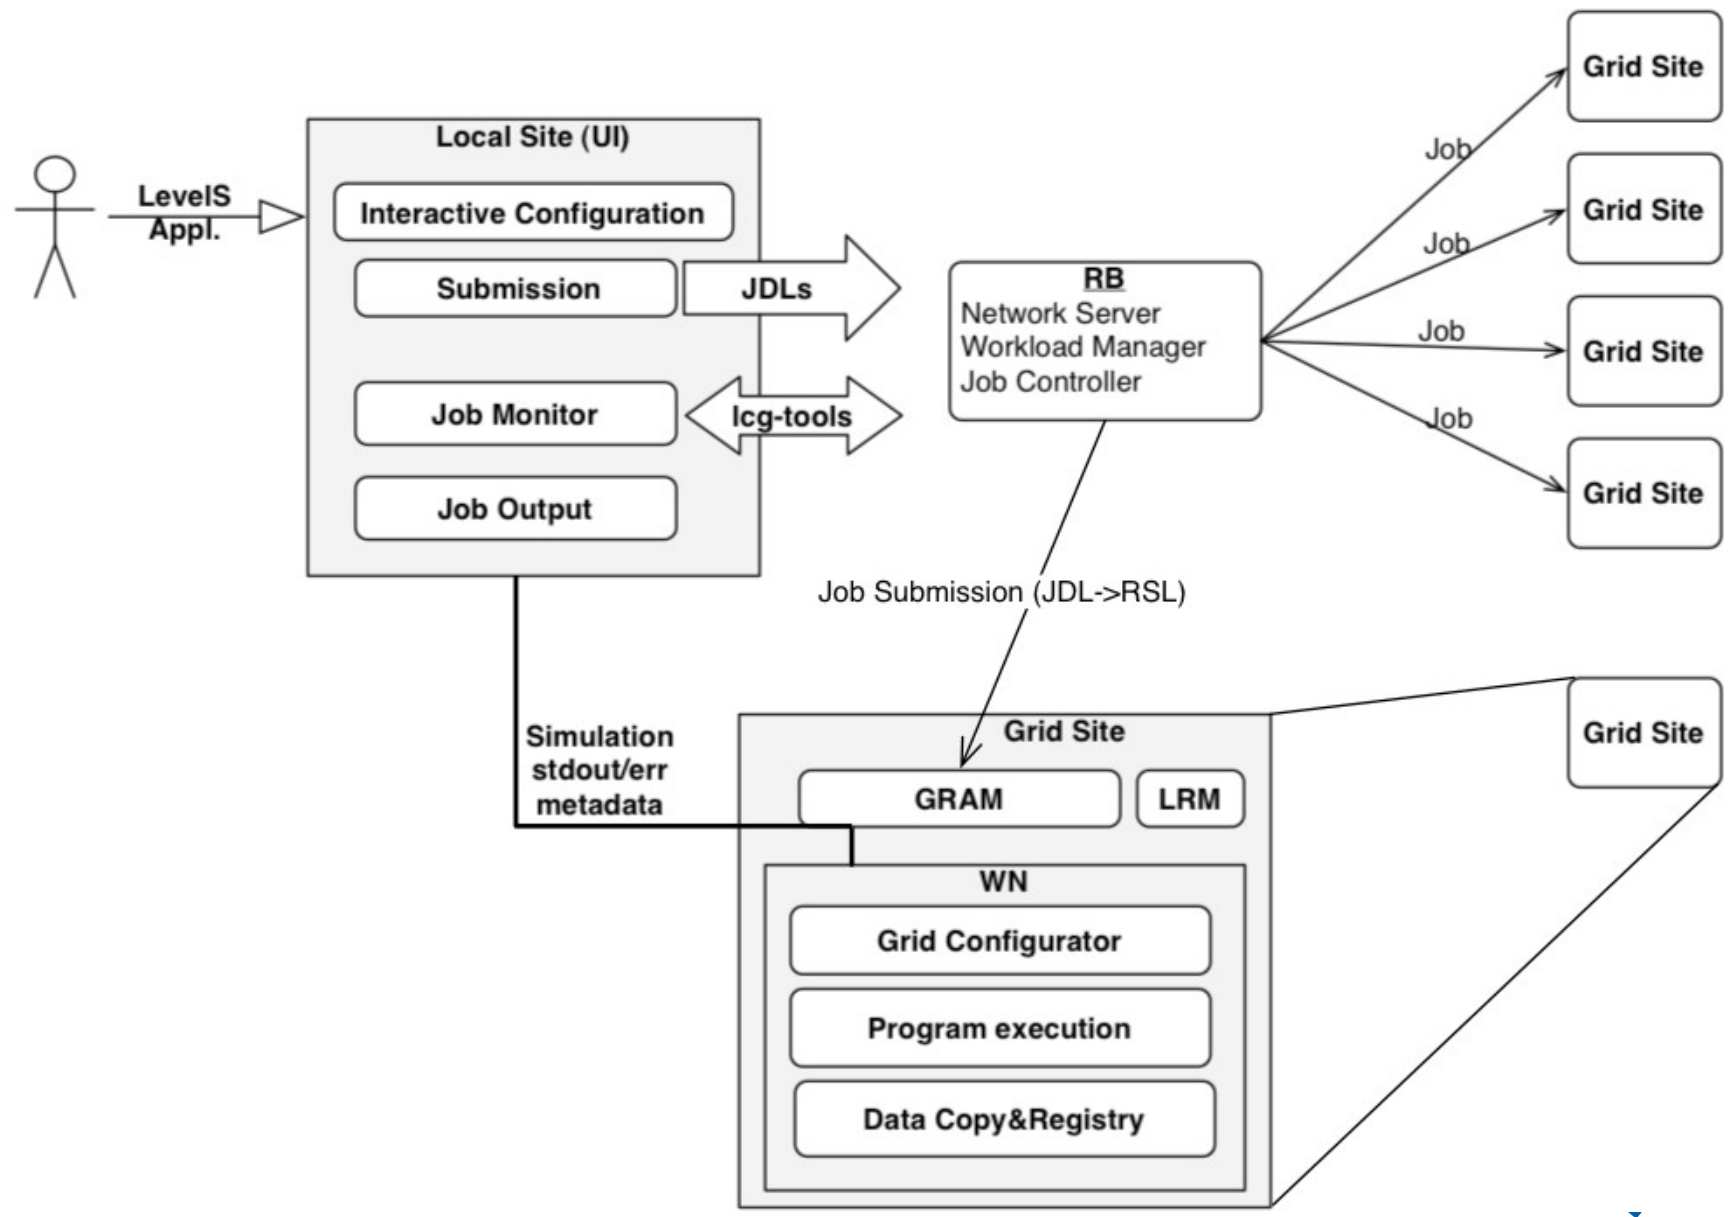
LevelS Appl.

Local Site (UI)

Interactive Configuration

Submission

JDLs

Job Monitor

lcg-tools

Job Output

RB
Network Server
Workload Manager
Job Controller

Job

Job

Job

Job

Grid Site

Grid Site

Grid Site

Grid Site

Job Submission (JDL->RSL)

Simulation stdout/err metadata

Grid Site

GRAM

LRM

WN

Grid Configurator

Program execution

Data Copy&Registry

Grid Site